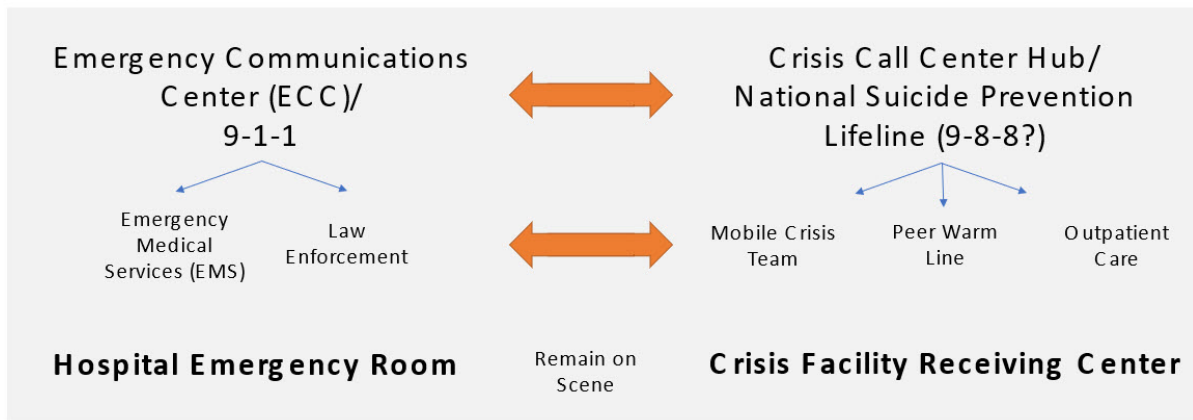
Emergency Communications Center (ECC)/ 9-1-1

Crisis Call Center Hub/ National Suicide Prevention Lifeline (9-8-8?)

Emergency Medical Services (EMS)

Law Enforcement

Mobile Crisis Team

Peer Warm Line

Outpatient Care

Hospital Emergency Room

Remain on Scene

Crisis Facility Receiving Center